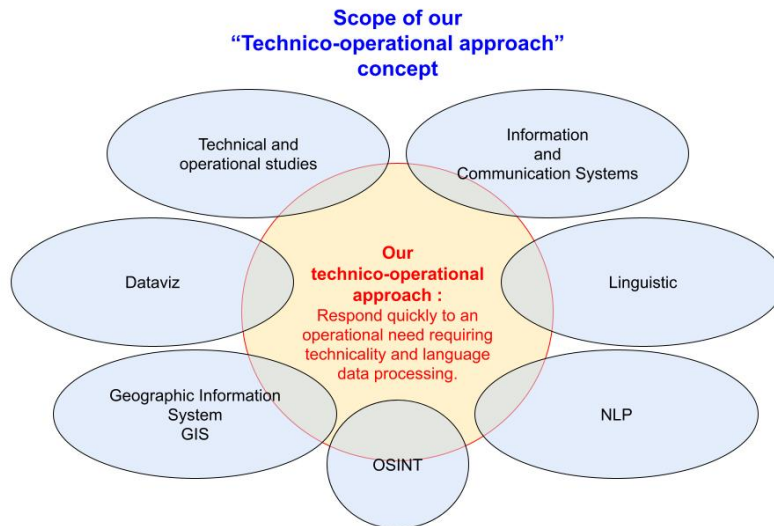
Scope of our
“Technico-operational approach”
concept

Technical and operational studies

Information and Communication Systems

Dataviz

Our technico-operational approach :
Respond quickly to an operational need requiring technicality and language data processing.

Linguistic

Geographic Information System
GIS

NLP

OSINT